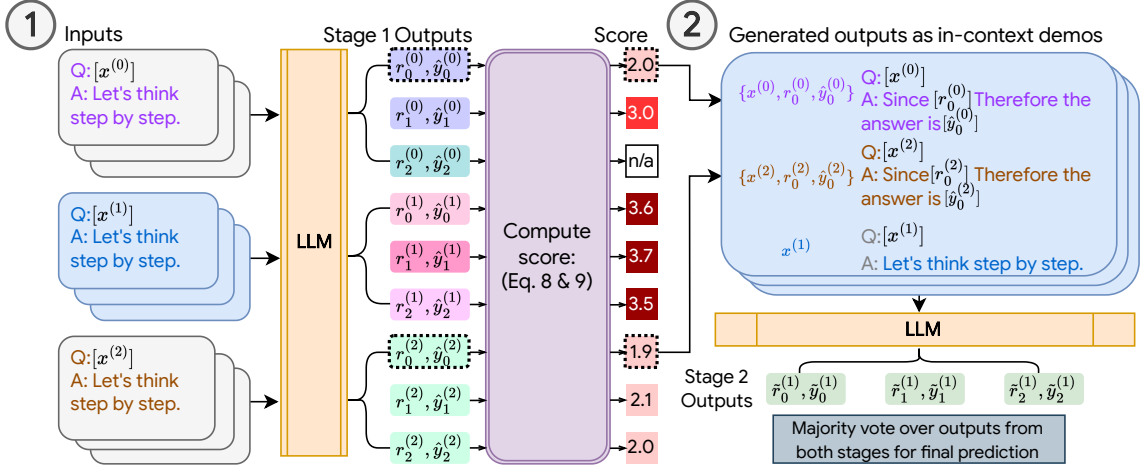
1 Inputs

Q: $[x^{(0)}]$
A: Let's think step by step.

Q: $[x^{(1)}]$
A: Let's think step by step.

Q: $[x^{(2)}]$
A: Let's think step by step.

LLM

Stage 1 Outputs

$r_0^{(0)}, \hat{y}_0^{(0)}$
$r_1^{(0)}, \hat{y}_1^{(0)}$
$r_2^{(0)}, \hat{y}_2^{(0)}$
$r_0^{(1)}, \hat{y}_0^{(1)}$
$r_1^{(1)}, \hat{y}_1^{(1)}$
$r_2^{(1)}, \hat{y}_2^{(1)}$
$r_0^{(2)}, \hat{y}_0^{(2)}$
$r_1^{(2)}, \hat{y}_1^{(2)}$
$r_2^{(2)}, \hat{y}_2^{(2)}$

Compute score: (Eq. 8 & 9)

Score
2.0
3.0
n/a
3.6
3.7
3.5
1.9
2.1
2.0

2 Generated outputs as in-context demos

$\{x^{(0)}, r_0^{(0)}, \hat{y}_0^{(0)}\}$ Q: $[x^{(0)}]$
A: Since $[r_0^{(0)}]$ Therefore the answer is $[\hat{y}_0^{(0)}]$

$\{x^{(2)}, r_0^{(2)}, \hat{y}_0^{(2)}\}$ Q: $[x^{(2)}]$
A: Since $[r_0^{(2)}]$ Therefore the answer is $[\hat{y}_0^{(2)}]$

$x^{(1)}$ Q: $[x^{(1)}]$
A: Let's think step by step.

LLM

Stage 2 Outputs $\tilde{r}_0^{(1)}, \tilde{y}_0^{(1)}$ $\tilde{r}_1^{(1)}, \tilde{y}_1^{(1)}$ $\tilde{r}_2^{(1)}, \tilde{y}_2^{(1)}$

Majority vote over outputs from both stages for final prediction